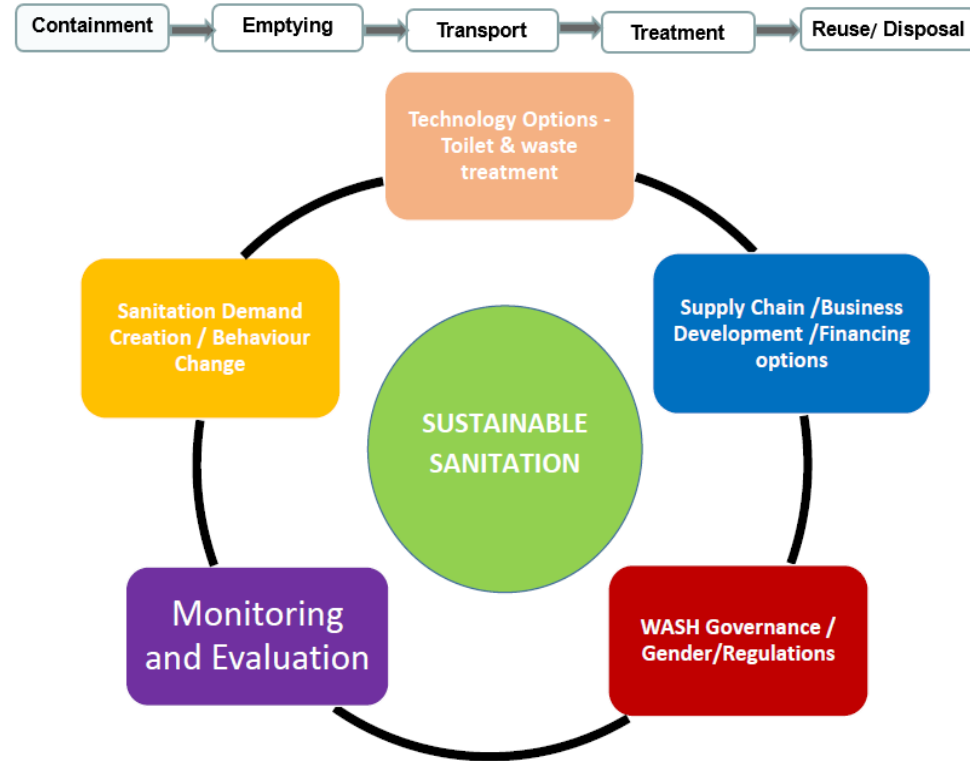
Containment

Emptying

Transport

Treatment

Reuse/ Disposal

Technology Options - Toilet & waste treatment

Sanitation Demand Creation / Behaviour Change

Supply Chain /Business Development /Financing options

SUSTAINABLE SANITATION

Monitoring and Evaluation

WASH Governance / Gender/Regulations